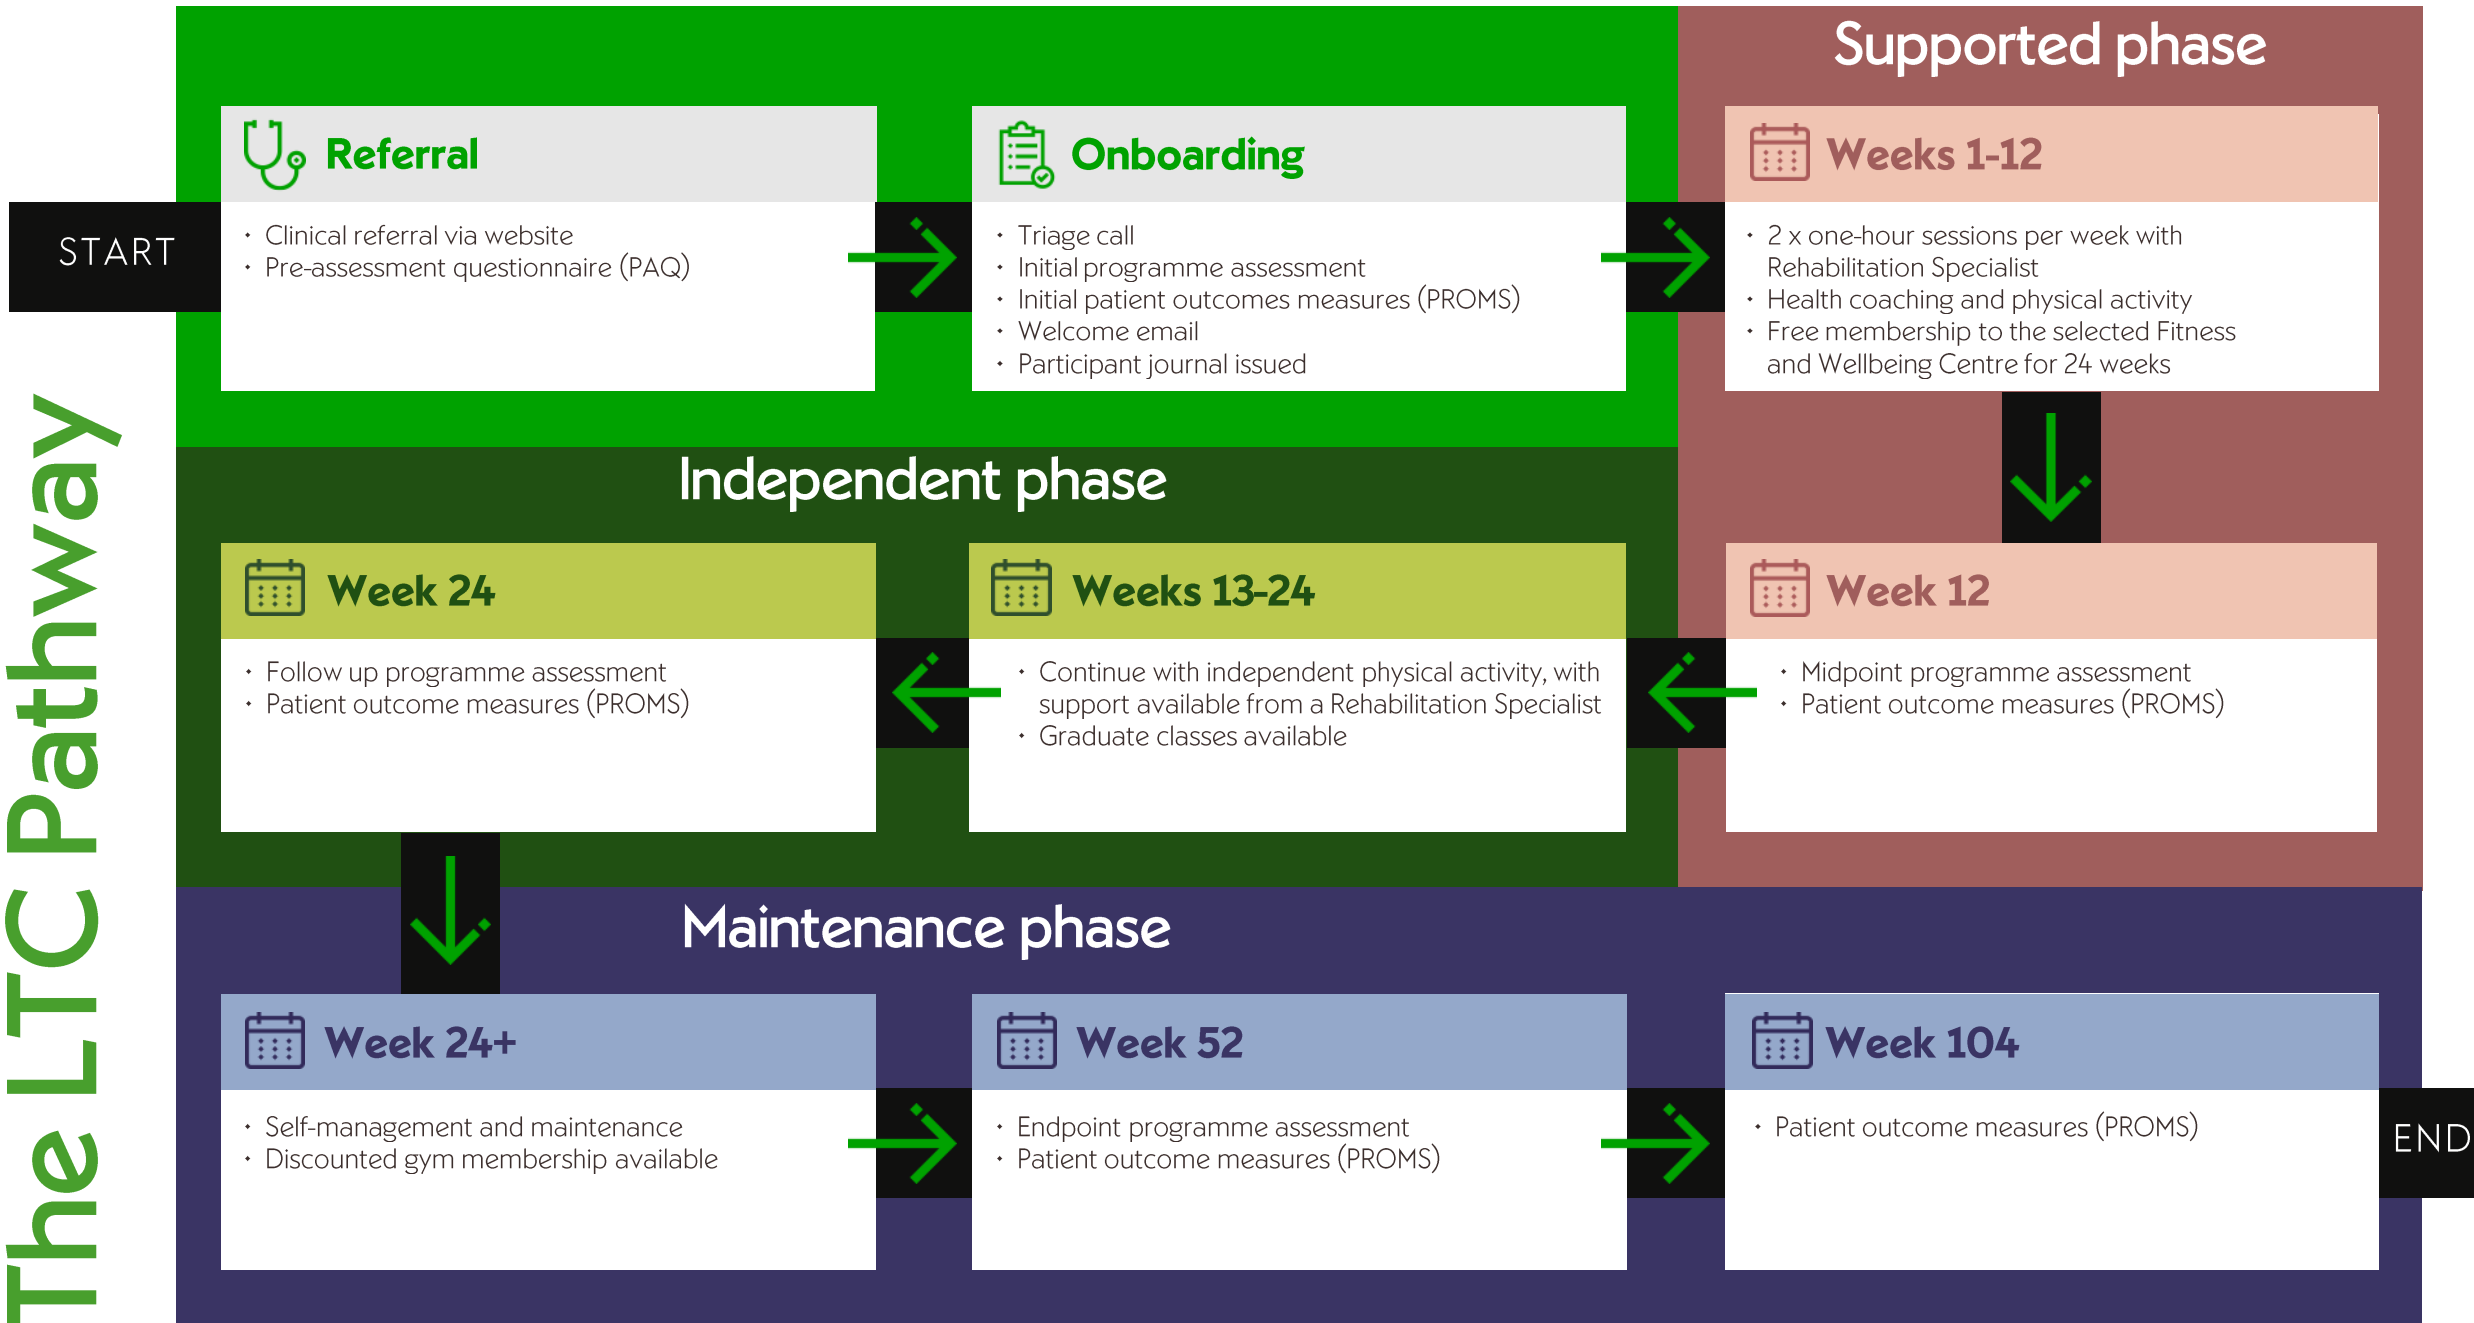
The LTC Pathway

START

Referral
- Clinical referral via website
- Pre-assessment questionnaire (PAQ)

Onboarding
- Triage call
- Initial programme assessment
- Initial patient outcomes measures (PROMS)
- Welcome email
- Participant journal issued

Supported phase

Weeks 1-12
- 2 x one-hour sessions per week with Rehabilitation Specialist
- Health coaching and physical activity
- Free membership to the selected Fitness and Wellbeing Centre for 24 weeks

Independent phase

Week 24
- Follow up programme assessment
- Patient outcome measures (PROMS)

Weeks 13-24
- Continue with independent physical activity, with support available from a Rehabilitation Specialist
- Graduate classes available

Week 12
- Midpoint programme assessment
- Patient outcome measures (PROMS)

Maintenance phase

Week 24+
- Self-management and maintenance
- Discounted gym membership available

Week 52
- Endpoint programme assessment
- Patient outcome measures (PROMS)

Week 104
- Patient outcome measures (PROMS)

END